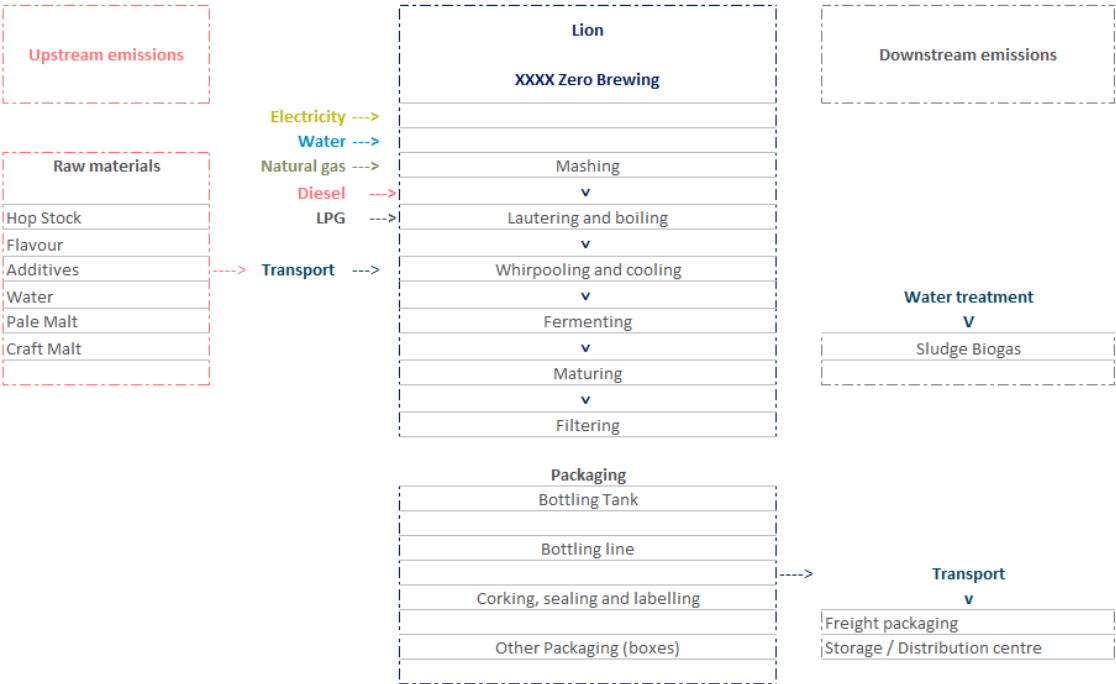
Upstream emissions

Lion

XXXX Zero Brewing

Downstream emissions

Electricity --->
Water --->
Natural gas --->
Diesel --->
LPG --->

Raw materials

Hop Stock
Flavour
Additives ---> Transport --->
Water
Pale Malt
Craft Malt

Mashing
v
Lautering and boiling
v
Whirpooling and cooling
v
Fermenting
v
Maturing
v
Filtering

Water treatment
V
Sludge Biogas

Packaging
Bottling Tank

Bottling line
--->
Corking, sealing and labelling

Other Packaging (boxes)

Transport
v
Freight packaging
Storage / Distribution centre